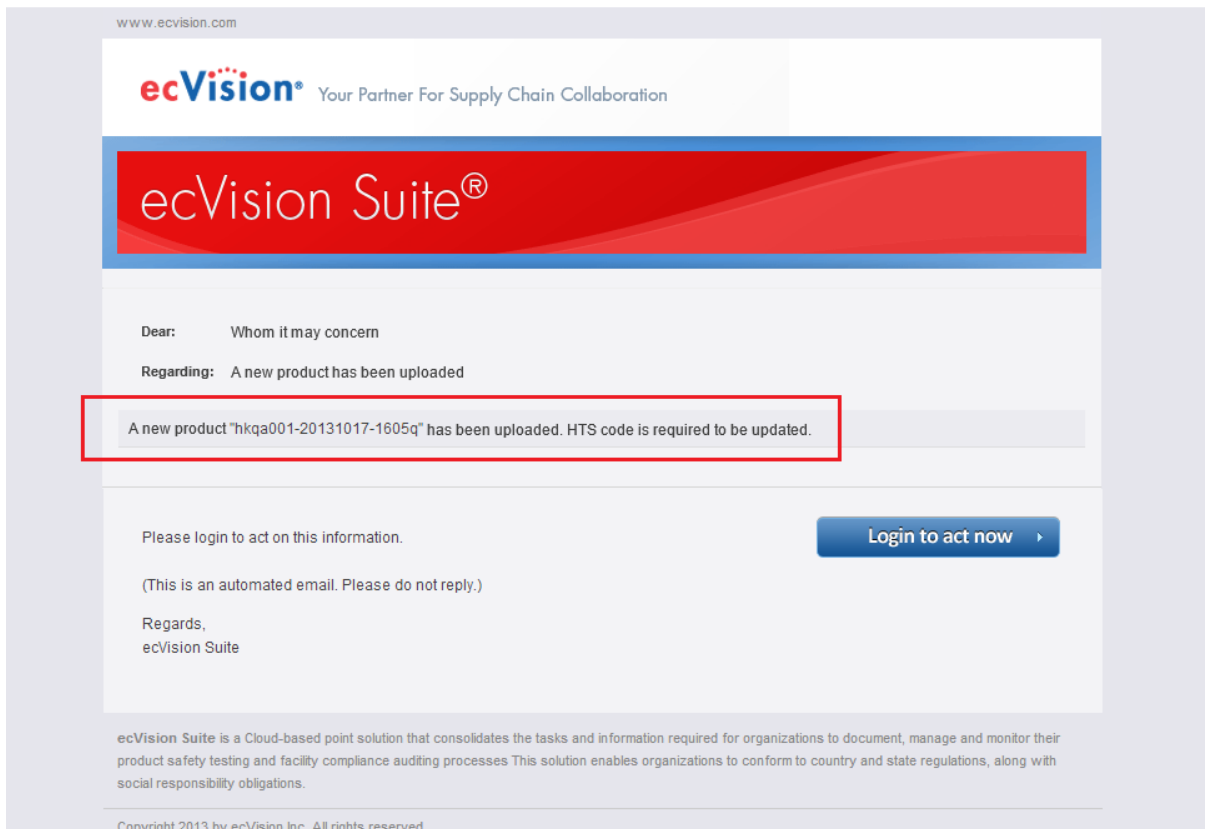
www.ecvision.com

ecVision® Your Partner For Supply Chain Collaboration

ecVision Suite®

Dear: Whom it may concern

Regarding: A new product has been uploaded

A new product "hkqa001-20131017-1605q" has been uploaded. HTS code is required to be updated.

Please login to act on this information.

Login to act now ›

(This is an automated email. Please do not reply.)

Regards,
ecVision Suite

ecVision Suite is a Cloud-based point solution that consolidates the tasks and information required for organizations to document, manage and monitor their product safety testing and facility compliance auditing processes This solution enables organizations to conform to country and state regulations, along with social responsibility obligations.

Copyright 2013 by ecVision Inc. All rights reserved.